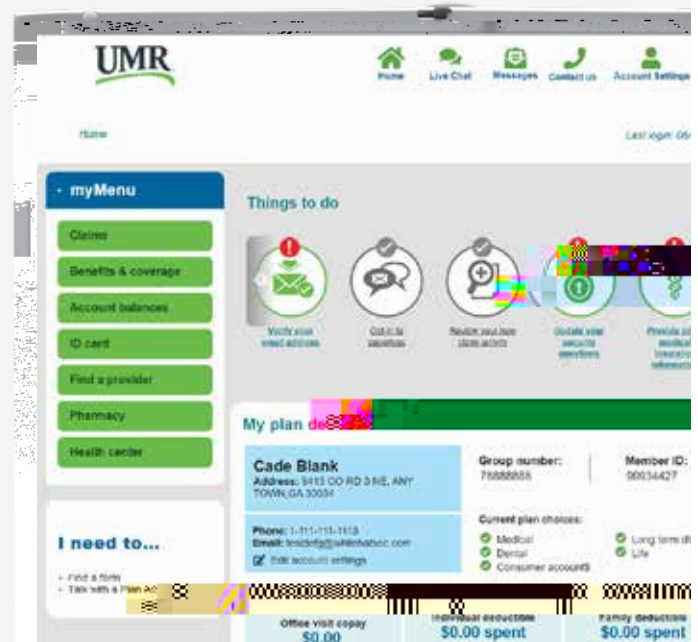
UMR

Home Live Chat Messages Contact us Account Settings

Home

Last login: 06

myMenu

Claims

Benefits & coverage

Account balances

ID card

Find a provider

Pharmacy

Health center

I need to...

Find a form
Talk with a Plan Ad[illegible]

Things to do

Verify your email address

Opt in to paperless

Review your new claim activity

Update your security questions

Provide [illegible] medical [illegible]

My plan de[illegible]

Cade Blank
Address: 5413 OO RD 3 NE, ANY TOWN, GA 30004

Phone: 1-111-111-1113
Email: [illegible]

Edit account settings

Group number:
76888888

Member ID:
90034427

Current plan choices:
Medical
Dental
Consumer accounts
Long term d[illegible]
Life

Office visit copay
$0.00

Individual deductible
$0.00 spent

Family deductible
$0.00 spent